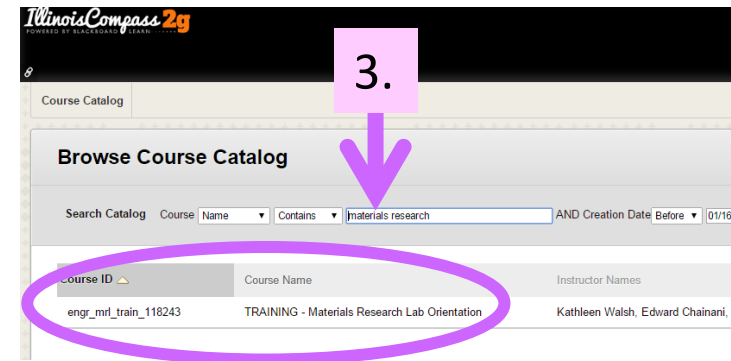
IllinoisCompass 2g
POWERED BY BLACKBOARD LEARN

3.

Course Catalog

Browse Course Catalog

Search Catalog Course Name ▾ Contains ▾ materials research AND Creation Date Before ▾ 01/16

| Course ID | Course Name | Instructor Names |
|---|---|---|
| engr_mrl_train_118243 | TRAINING - Materials Research Lab Orientation | Kathleen Walsh, Edward Chainani, |